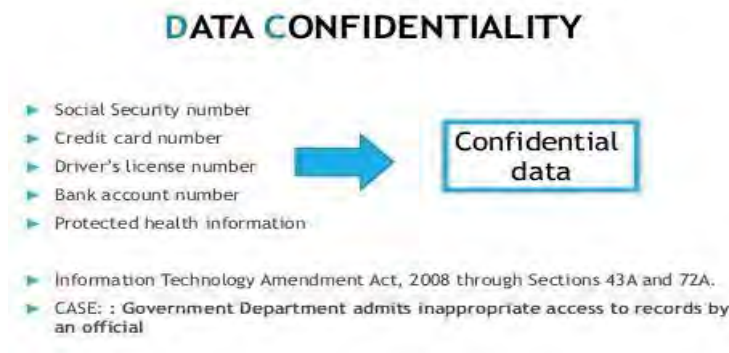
DATA CONFIDENTIALITY

Social Security number
Credit card number
Driver's license number
Bank account number
Protected health information

Confidential data

Information Technology Amendment Act, 2008 through Sections 43A and 72A.
CASE: : Government Department admits inappropriate access to records by an official